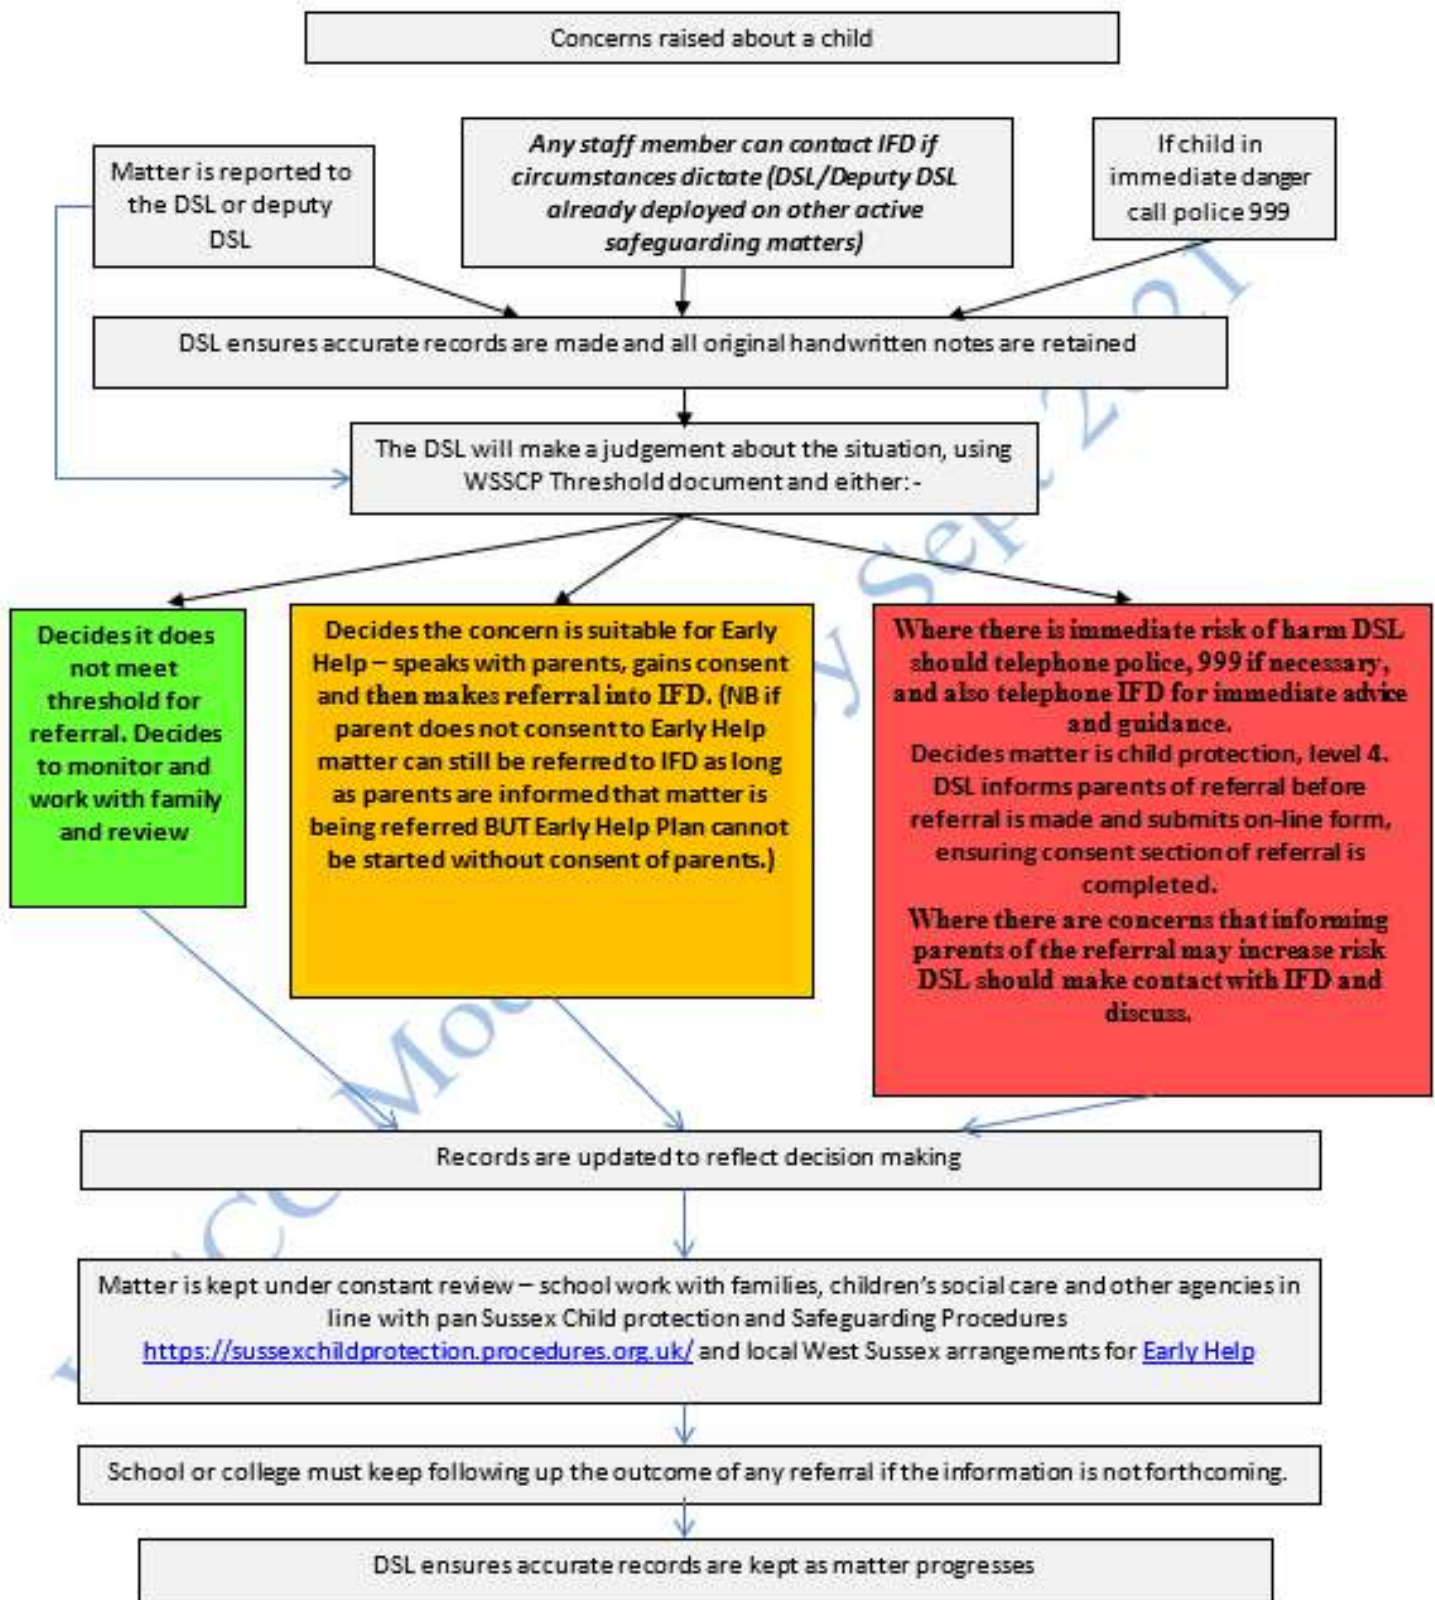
Concerns raised about a child

Matter is reported to the DSL or deputy DSL

*Any staff member can contact IFD if circumstances dictate (DSL/Deputy DSL already deployed on other active safeguarding matters)*

If child in immediate danger call police 999

DSL ensures accurate records are made and all original handwritten notes are retained

The DSL will make a judgement about the situation, using WSSCP Threshold document and either: -

Decides it does not meet threshold for referral. Decides to monitor and work with family and review

Decides the concern is suitable for Early Help – speaks with parents, gains consent and then makes referral into IFD. (NB if parent does not consent to Early Help matter can still be referred to IFD as long as parents are informed that matter is being referred BUT Early Help Plan cannot be started without consent of parents.)

Where there is immediate risk of harm DSL should telephone police, 999 if necessary, and also telephone IFD for immediate advice and guidance.
Decides matter is child protection, level 4. DSL informs parents of referral before referral is made and submits on-line form, ensuring consent section of referral is completed.
Where there are concerns that informing parents of the referral may increase risk DSL should make contact with IFD and discuss.

Records are updated to reflect decision making

Matter is kept under constant review – school work with families, children's social care and other agencies in line with pan Sussex Child protection and Safeguarding Procedures https://sussexchildprotection.procedures.org.uk/ and local West Sussex arrangements for Early Help

School or college must keep following up the outcome of any referral if the information is not forthcoming.

DSL ensures accurate records are kept as matter progresses